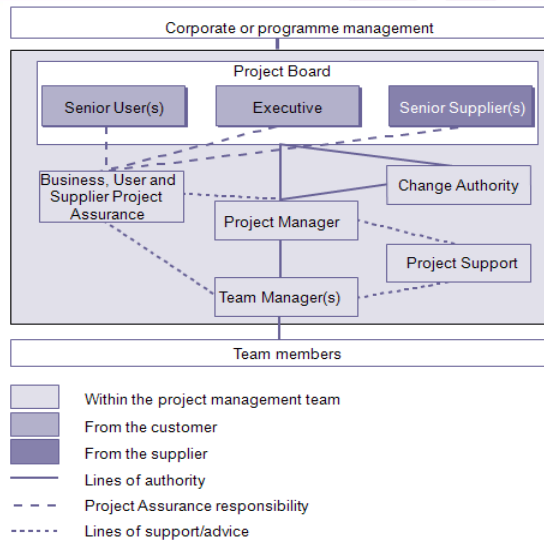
Corporate or programme management

Project Board

Senior User(s)

Executive

Senior Supplier(s)

Business, User and Supplier Project Assurance

Change Authority

Project Manager

Project Support

Team Manager(s)

Team members

Within the project management team

From the customer

From the supplier

Lines of authority

Project Assurance responsibility

Lines of support/advice